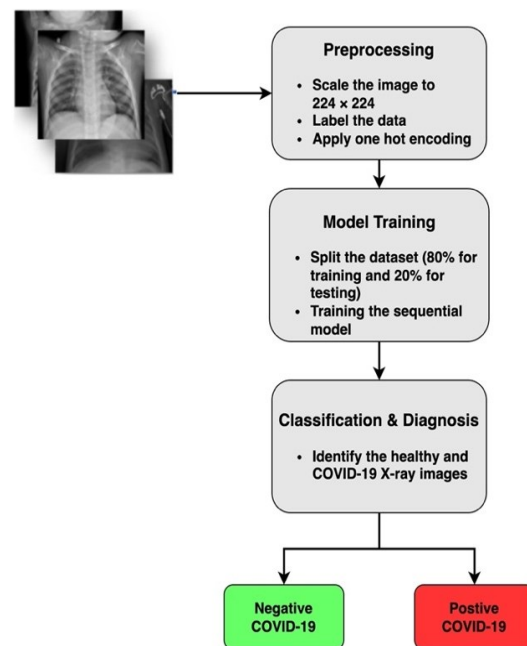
Preprocessing

- Scale the image to 224 × 224
- Label the data
- Apply one hot encoding

Model Training

- Split the dataset (80% for training and 20% for testing)
- Training the sequential model

Classification & Diagnosis

- Identify the healthy and COVID-19 X-ray images

Negative COVID-19

Postive COVID-19